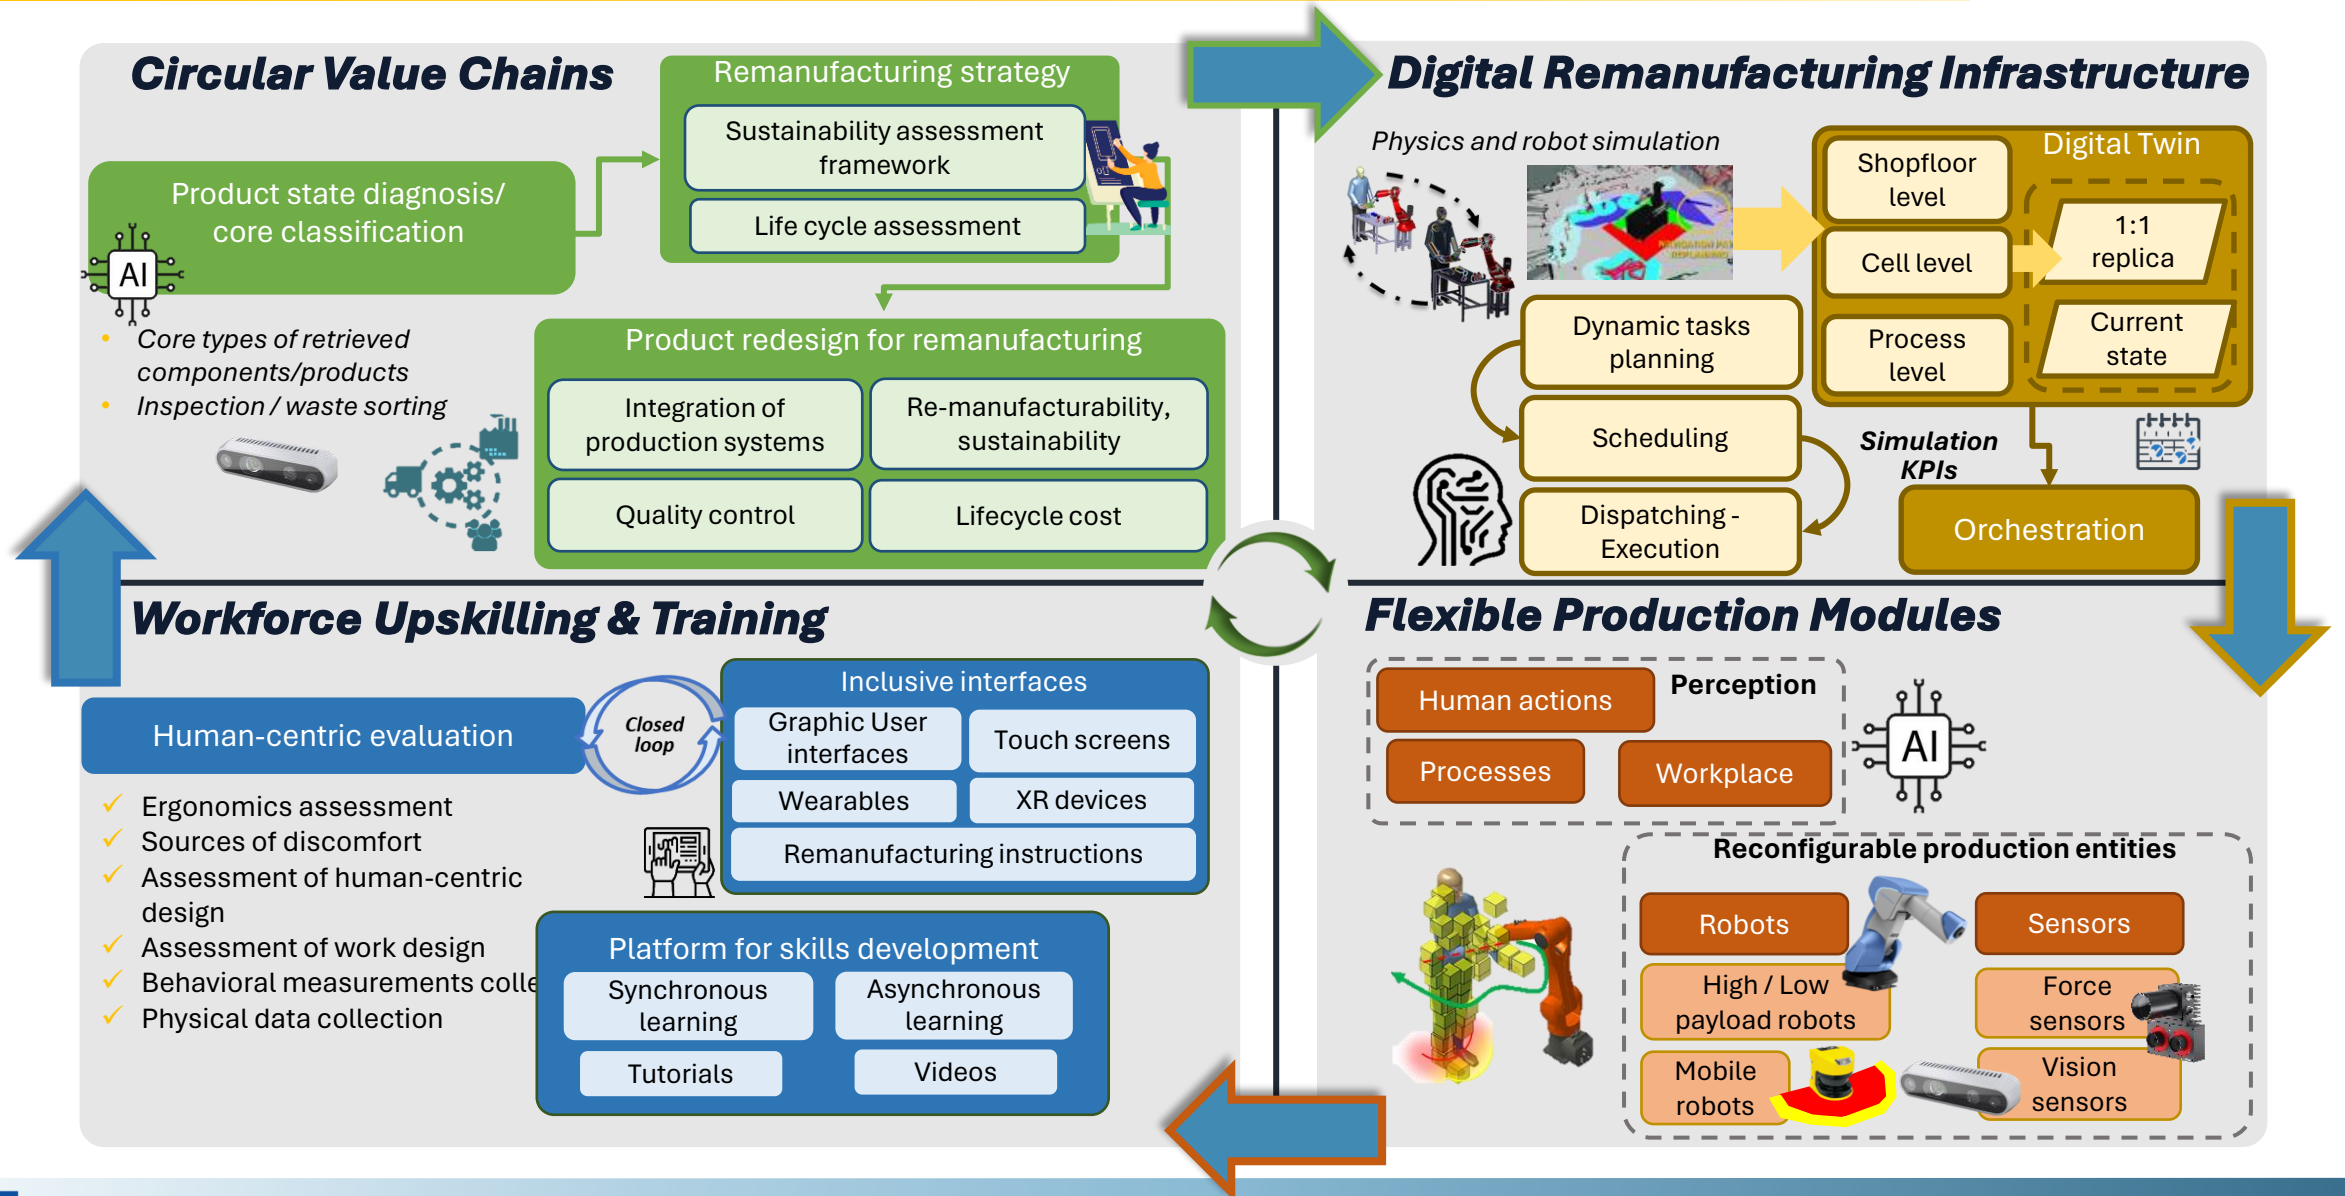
Circular Value Chains

Remanufacturing strategy

Sustainability assessment framework

Life cycle assessment

Product state diagnosis/ core classification

AI

• Core types of retrieved components/products
• Inspection / waste sorting

Product redesign for remanufacturing

Integration of production systems

Re-manufacturability, sustainability

Quality control

Lifecycle cost

Digital Remanufacturing Infrastructure

Physics and robot simulation

Digital Twin

Shopfloor level

Cell level

Process level

1:1 replica

Current state

Dynamic tasks planning

Scheduling

Dispatching - Execution

Simulation KPIs

Orchestration

Workforce Upskilling & Training

Human-centric evaluation

Closed loop

Inclusive interfaces

Graphic User interfaces

Touch screens

Wearables

XR devices

Remanufacturing instructions

✓ Ergonomics assessment
✓ Sources of discomfort
✓ Assessment of human-centric design
✓ Assessment of work design
✓ Behavioral measurements colle
✓ Physical data collection

Platform for skills development

Synchronous learning

Asynchronous learning

Tutorials

Videos

Flexible Production Modules

Human actions

Perception

Processes

Workplace

AI

Reconfigurable production entities

Robots

Sensors

High / Low payload robots

Force sensors

Mobile robots

Vision sensors